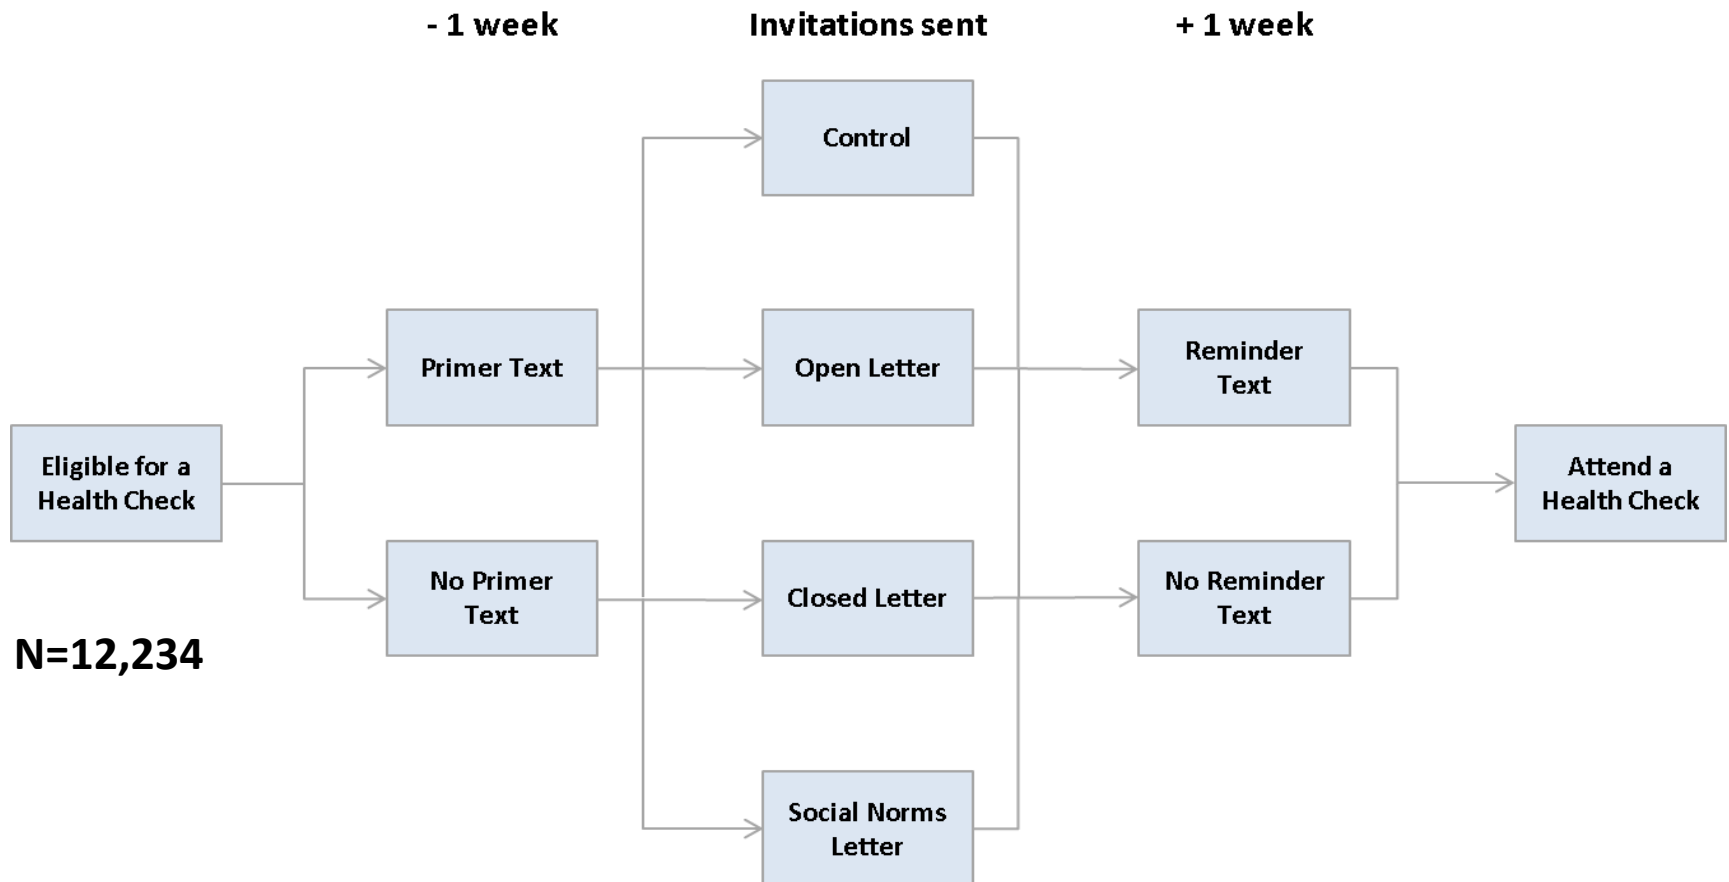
- 1 week

Invitations sent

+ 1 week

Control

Primer Text

Open Letter

Reminder Text

Eligible for a Health Check

Attend a Health Check

No Primer Text

Closed Letter

No Reminder Text

N=12,234

Social Norms Letter